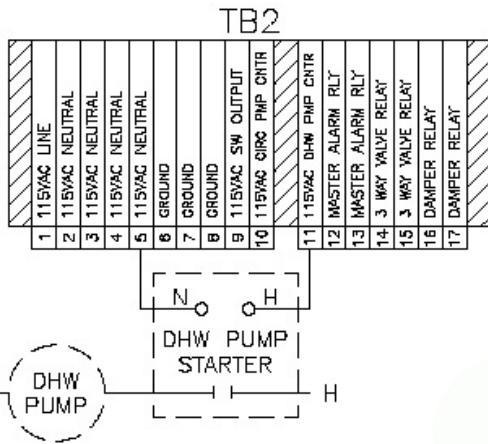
TB2

| 1 | 2 | 3 | 4 | 5 | 6 | 7 | 8 | 9 | 10 | 11 | 12 | 13 | 14 | 15 | 16 | 17 |
|---|---|---|---|---|---|---|---|---|---|---|---|---|---|---|---|---|
| 115VAC LINE | 115VAC NEUTRAL | 115VAC NEUTRAL | 115VAC NEUTRAL | 115VAC NEUTRAL | GROUND | GROUND | GROUND | 115VAC SW OUTPUT | 115VAC CIRC PMP CNTR | 115VAC DHW PMP CNTR | MASTER ALARM RLY | MASTER ALARM RLY | 3 WAY VALVE RELAY | 3 WAY VALVE RELAY | DAMPER RELAY | DAMPER RELAY |

N
H
DHW PUMP STARTER
H
DHW PUMP